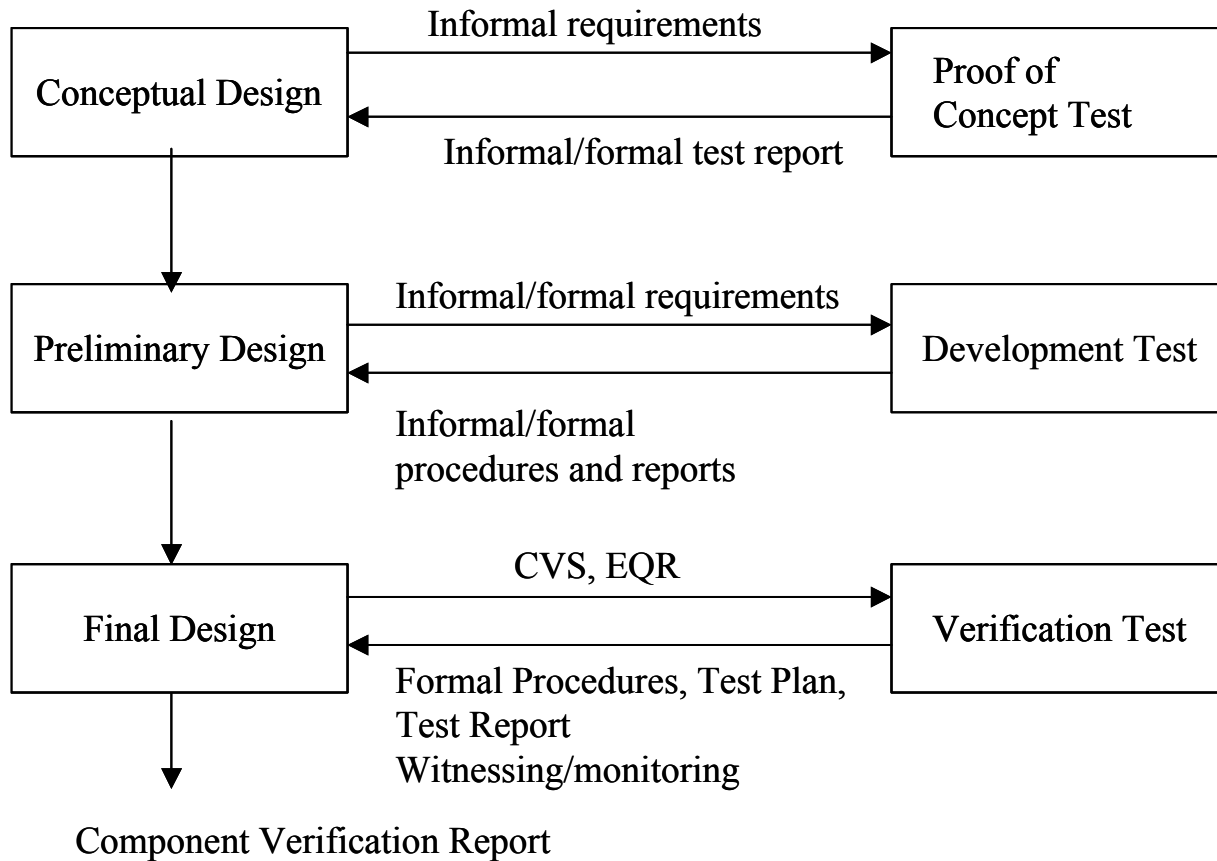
Conceptual Design

Informal requirements

Proof of Concept Test

Informal/formal test report

Preliminary Design

Informal/formal requirements

Development Test

Informal/formal procedures and reports

Final Design

CVS, EQR

Verification Test

Formal Procedures, Test Plan, Test Report
Witnessing/monitoring

Component Verification Report